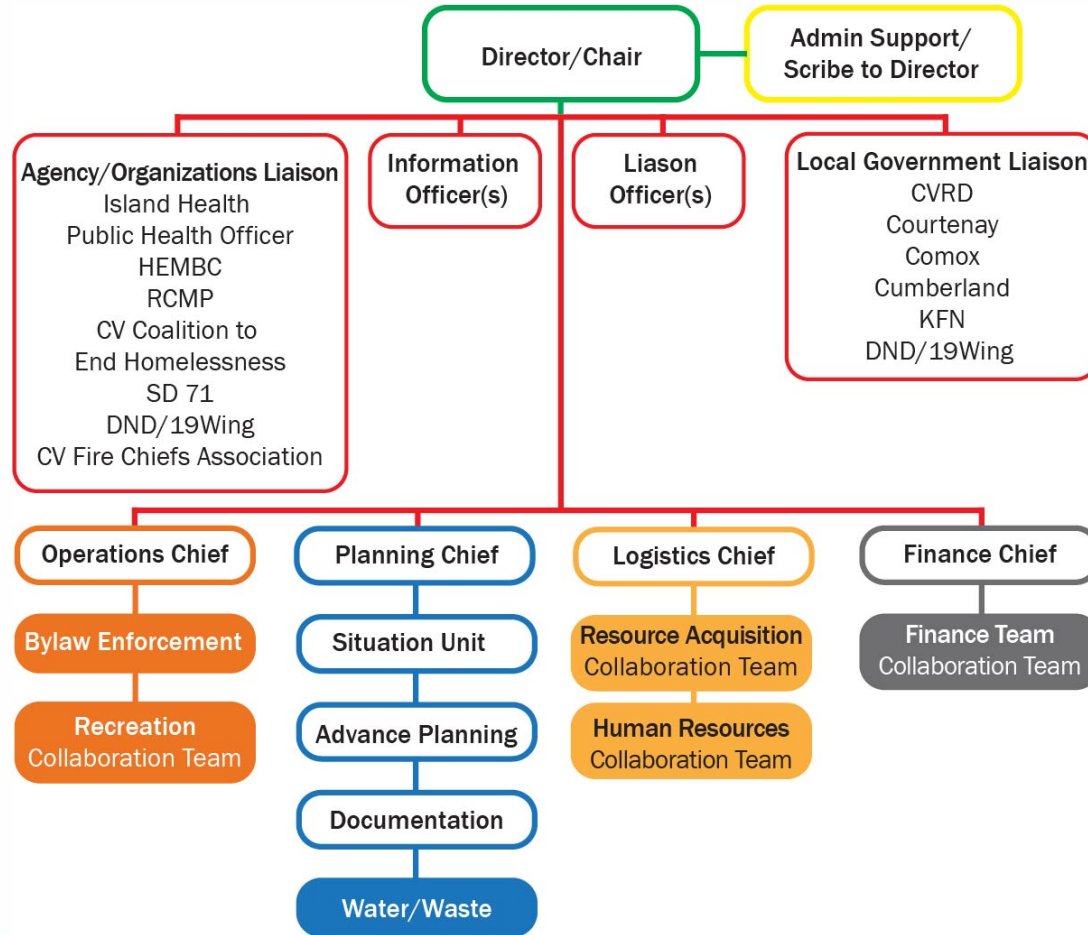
Director/Chair

Admin Support/
Scribe to Director

Agency/Organizations Liaison
Island Health
Public Health Officer
HEMBC
RCMP
CV Coalition to
End Homelessness
SD 71
DND/19Wing
CV Fire Chiefs Association

Information
Officer(s)

Liason
Officer(s)

Local Government Liaison
CVRD
Courtenay
Comox
Cumberland
KFN
DND/19Wing

Operations Chief

Bylaw Enforcement

Recreation
Collaboration Team

Planning Chief

Situation Unit

Advance Planning

Documentation

Water/Waste

Logistics Chief

Resource Acquisition
Collaboration Team

Human Resources
Collaboration Team

Finance Chief

Finance Team
Collaboration Team